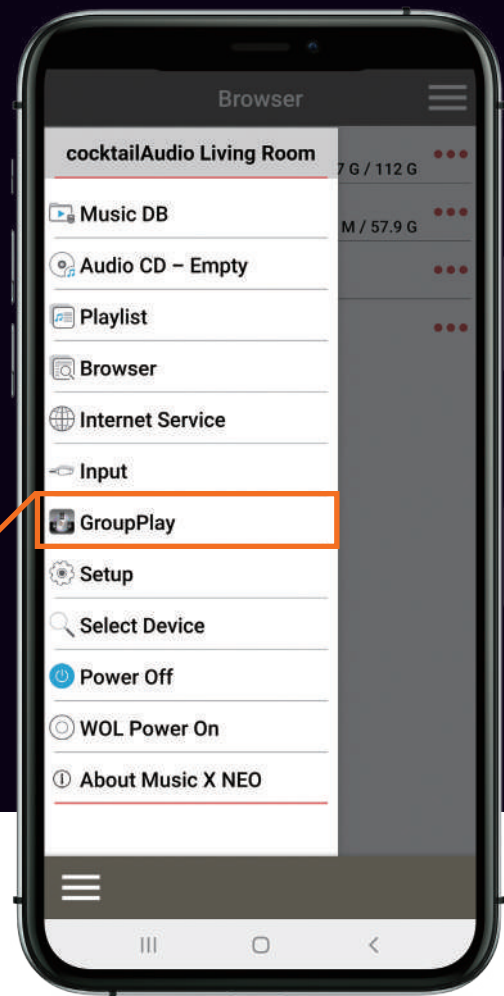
Browser

cocktailAudio Living Room

7 G / 112 G

M / 57.9 G

Music DB

Audio CD – Empty

Playlist

Browser

Internet Service

Input

GroupPlay

Setup

Select Device

Power Off

WOL Power On

About Music X NEO